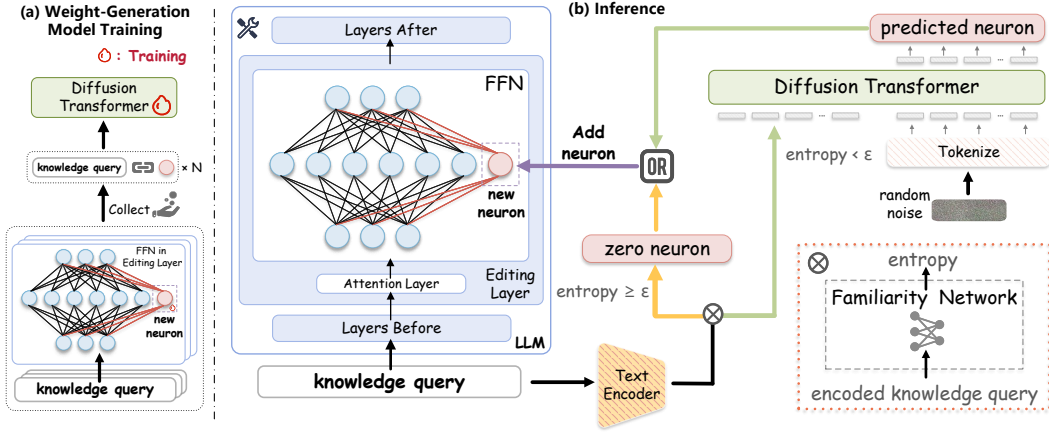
(a) Weight-Generation Model Training

: Training

Diffusion Transformer

knowledge query × N

Collect

FFN in Editing Layer

new neuron

knowledge query

Layers After

FFN

new neuron

Attention Layer

Editing Layer

Layers Before

LLM

knowledge query

(b) Inference

predicted neuron

Diffusion Transformer

Add neuron

OR

entropy < ε

Tokenize

random noise

zero neuron

entropy ≥ ε

Text Encoder

entropy

Familiarity Network

encoded knowledge query